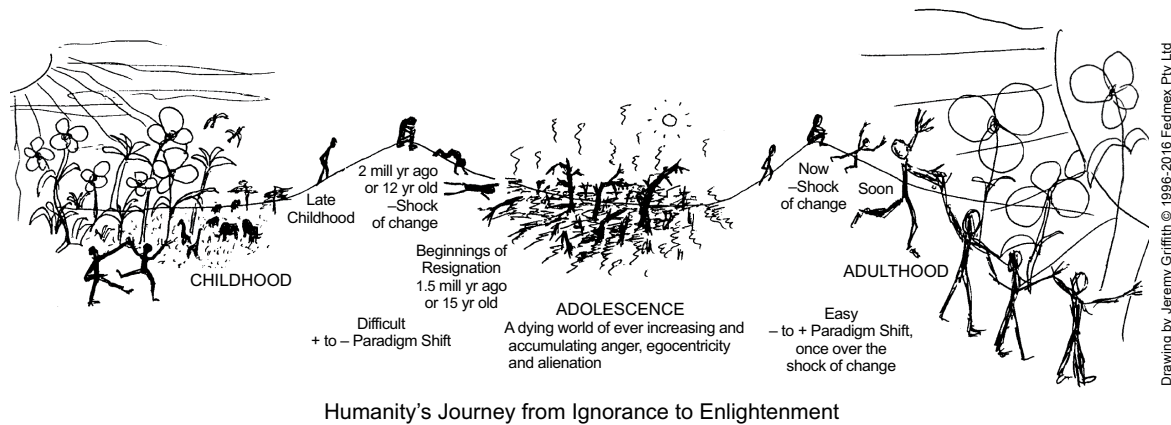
Late Childhood

2 mill yr ago or 12 yr old –Shock of change

CHILDHOOD

Beginnings of Resignation 1.5 mill yr ago or 15 yr old

Difficult + to – Paradigm Shift

ADOLESCENCE
A dying world of ever increasing and accumulating anger, egocentricity and alienation

Now –Shock of change

Soon

ADULTHOOD

Easy – to + Paradigm Shift, once over the shock of change

Drawing by Jeremy Griffith © 1996-2016 Fedmex Pty Ltd

Humanity's Journey from Ignorance to Enlightenment